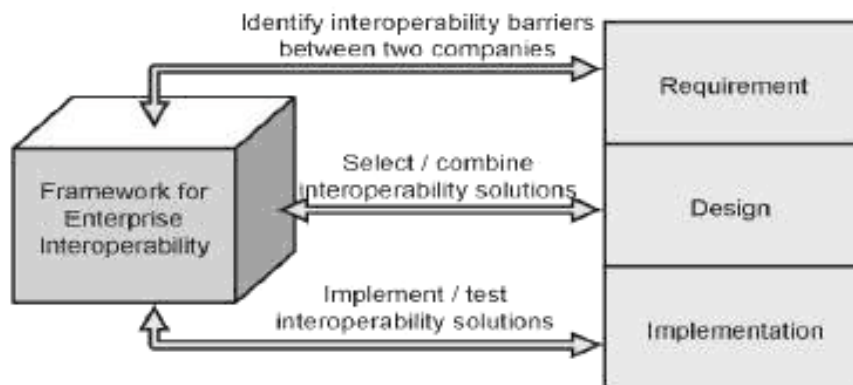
Identify interoperability barriers between two companies

Requirement

Framework for Enterprise Interoperability

Select / combine interoperability solutions

Design

Implement / test interoperability solutions

Implementation